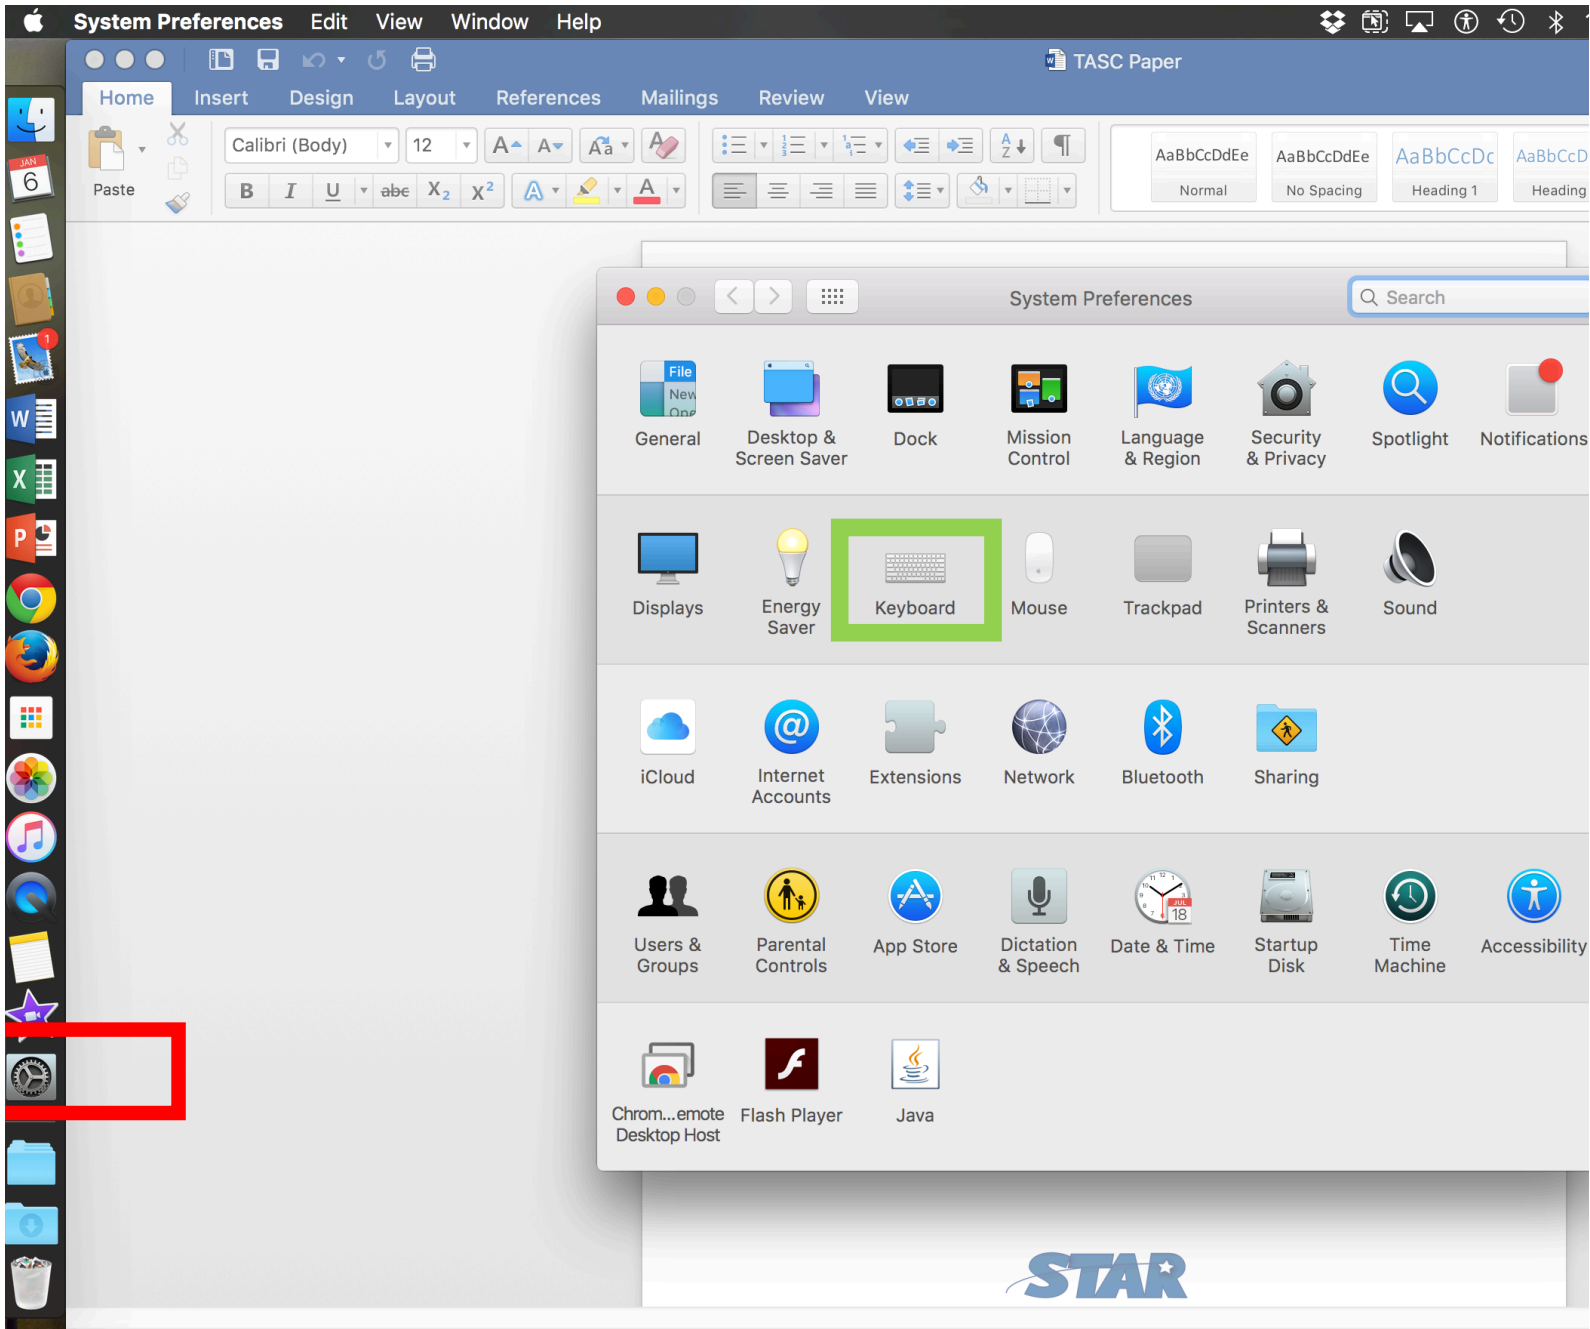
System Preferences Edit View Window Help

TASC Paper

Home Insert Design Layout References Mailings Review View

Paste

Calibri (Body) 12

AaBbCcDdEe Normal
AaBbCcDdEe No Spacing
AaBbCcDc Heading 1
AaBbCcD Heading

System Preferences

Search

General
Desktop & Screen Saver
Dock
Mission Control
Language & Region
Security & Privacy
Spotlight
Notifications

Displays
Energy Saver
Keyboard
Mouse
Trackpad
Printers & Scanners
Sound

iCloud
Internet Accounts
Extensions
Network
Bluetooth
Sharing

Users & Groups
Parental Controls
App Store
Dictation & Speech
Date & Time
Startup Disk
Time Machine
Accessibility

Chrom...emote Desktop Host
Flash Player
Java

STAR